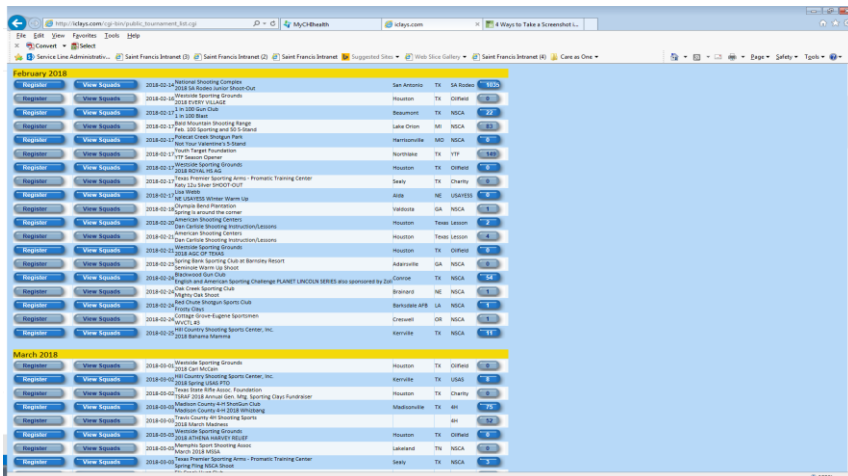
http://iclays.com/cgi-bin/public_tournament_list.cgi
MyCHBealth
iclays.com
4 Ways to Take a Screenshot i...
File Edit View Favorites Tools Help
Convert Select
Service Line Administrativ... Saint Francis Intranet (3) Saint Francis Intranet (2) Saint Francis Intranet Suggested Sites Web Slice Gallery Saint Francis Intranet (4) Care as One
Page Safety Tools

February 2018

| | | | | | | | |
|---|---|---|---|---|---|---|---|
| Register | View Squads | 2018-02-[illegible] | National Shooting Complex 2018 SA Rodeo Junior Shoot-Out | San Antonio | TX | SA Rodeo | 1035 |
| Register | View Squads | 2018-02-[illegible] | Westside Sporting Grounds 2018 EVERY VILLAGE | Houston | TX | Oilfield | 0 |
| Register | View Squads | 2018-02-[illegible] | 1 in 100 Gun Club 1 in 100 Blast | Beaumont | TX | NSCA | 22 |
| Register | View Squads | 2018-02-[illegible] | Bald Mountain Shooting Range Feb. 100 Sporting and 50 5-Stand | Lake Orion | MI | NSCA | 83 |
| Register | View Squads | 2018-02-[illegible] | Polecat Creek Shotgun Park Not Your Valentine's 5-Stand | Harrisonville | MO | NSCA | 0 |
| Register | View Squads | 2018-02-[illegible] | Youth Target Foundation YTF Season Opener | Northlake | TX | YTF | 149 |
| Register | View Squads | 2018-02-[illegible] | Westside Sporting Grounds 2018 ROYAL HS AG | Houston | TX | Oilfield | 0 |
| Register | View Squads | 2018-02-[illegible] | Texas Premier Sporting Arms - Promatic Training Center Katy 12u Silver SHOOT-OUT | Sealy | TX | Charity | 0 |
| Register | View Squads | 2018-02-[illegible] | Lisa Webb NE USAYESS Winter Warm Up | Alda | NE | USAYESS | 0 |
| Register | View Squads | 2018-02-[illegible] | Okeefe Bend Plantation Spring is around the corner | Valdosta | GA | NSCA | 1 |
| Register | View Squads | 2018-02-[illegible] | American Shooting Centers Dan Carlisle Shooting Instruction/Lessons | Houston | Texas | Lesson | 2 |
| Register | View Squads | 2018-02-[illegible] | American Shooting Centers Dan Carlisle Shooting Instruction/Lessons | Houston | Texas | Lesson | 4 |
| Register | View Squads | 2018-02-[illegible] | Westside Sporting Grounds 2018 AGC OF TEXAS | Houston | TX | Oilfield | 0 |
| Register | View Squads | 2018-02-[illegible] | Spring Bank Sporting Club at Barnsley Resort Seminole Warm Up Shoot | Adairsville | GA | NSCA | 0 |
| Register | View Squads | 2018-02-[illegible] | Blackwood Gun Club English and American Sporting Challenge PLANET LINCOLN SERIES also sponsored by Zoli | Conroe | TX | NSCA | 54 |
| Register | View Squads | 2018-02-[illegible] | Oak Creek Sporting Club Mighty Oak Shoot | Brainard | NE | NSCA | 1 |
| Register | View Squads | 2018-02-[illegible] | Red Chute Shotgun Sports Club Frosty Clays | Barksdale AFB | LA | NSCA | 1 |
| Register | View Squads | 2018-02-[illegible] | Cottage Grove-Eugene Sportsmen WVCTL #3 | Creswell | OR | NSCA | 1 |
| Register | View Squads | 2018-02-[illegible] | Hill Country Shooting Sports Center, Inc. 2018 Banana Mamma | Kerrville | TX | NSCA | 11 |

March 2018

| | | | | | | | |
|---|---|---|---|---|---|---|---|
| Register | View Squads | 2018-03-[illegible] | Westside Sporting Grounds 2018 Carl McCain | Houston | TX | Oilfield | 0 |
| Register | View Squads | 2018-03-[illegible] | Hill Country Shooting Sports Center, Inc. 2018 Spring USAS PTO | Kerrville | TX | USAS | 8 |
| Register | View Squads | 2018-03-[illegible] | Texas State Rifle Assoc. Foundation TSRAF 2018 Annual Gen. Mtg. Sporting Clays Fundraiser | Houston | TX | Charity | 0 |
| Register | View Squads | 2018-03-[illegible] | Madison County 4-H ShotGun Club Madison County 4-H 2018 Whizbang | Madisonville | TX | 4H | 75 |
| Register | View Squads | 2018-03-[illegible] | Travis County 4H Shooting Sports 2018 March Madness | | TX | 4H | 52 |
| Register | View Squads | 2018-03-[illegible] | Westside Sporting Grounds 2018 ATHENA HARVEY RELIEF | Houston | TX | Oilfield | 0 |
| Register | View Squads | 2018-03-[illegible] | Memphis Sport Shooting Assoc March 2018 MSSA | Lakeland | TN | NSCA | 0 |
| Register | View Squads | 2018-03-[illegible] | Texas Premier Sporting Arms - Promatic Training Center Spring Fling NSCA Shoot | Sealy | TX | NSCA | 3 |